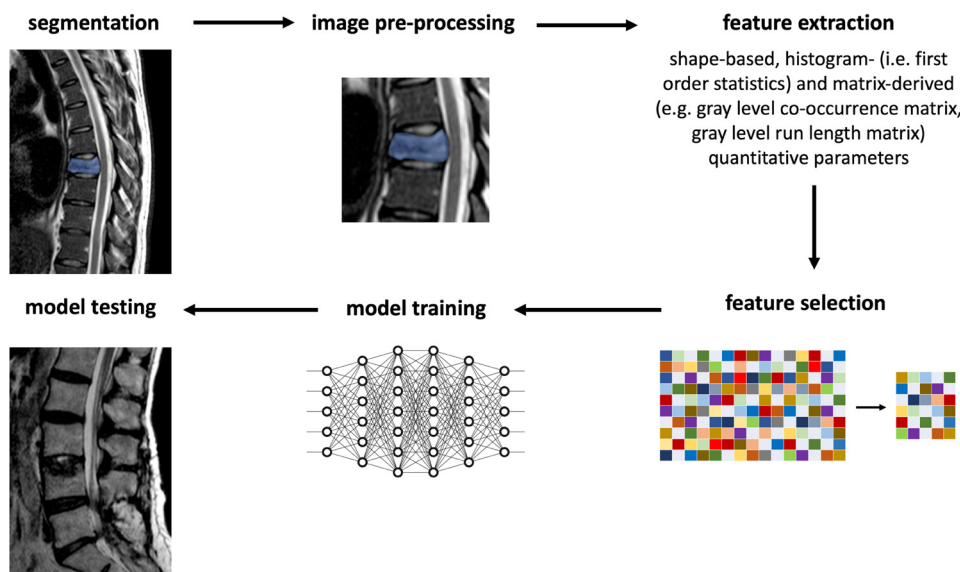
segmentation

image pre-processing

feature extraction

shape-based, histogram- (i.e. first order statistics) and matrix-derived (e.g. gray level co-occurrence matrix, gray level run length matrix) quantitative parameters

feature selection

model training

model testing